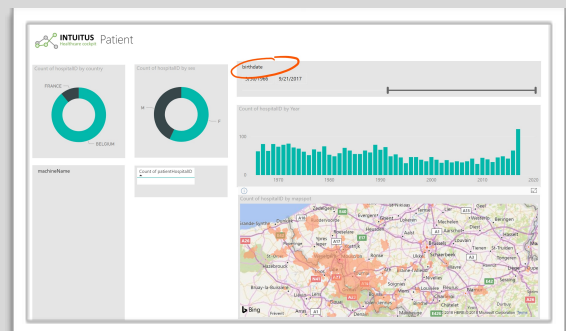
INTUITUS Healthcare context Patient

Count of hospitalID by country

FRANCE

BELGIUM

Count of hospitalID by sex

M

F

birthdate

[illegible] 9/21/2017

Count of hospitalID by Year

100

0

1970 1980 1990 2000 2010 2020

machineName

Count of patientHospitalID

Count of hospitalID by map spot

Zeebrugge

Bing

©2018 HERE © 2017 Microsoft Corporation Terms